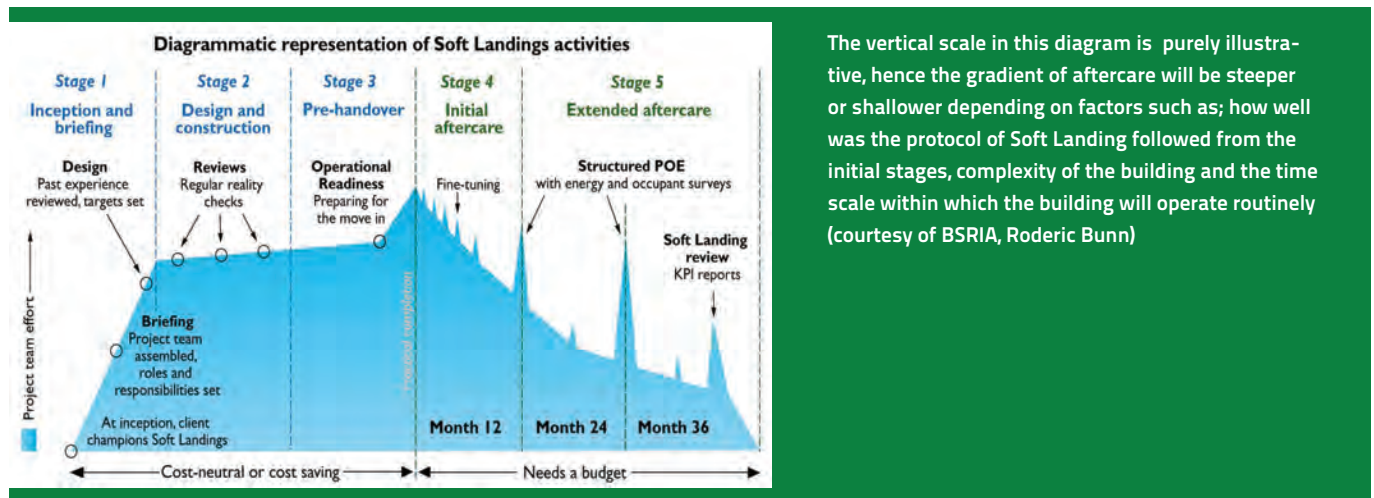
Diagrammatic representation of Soft Landings activities

Stage 1
Inception and briefing

Stage 2
Design and construction

Stage 3
Pre-handover

Stage 4
Initial aftercare

Stage 5
Extended aftercare

Design
Past experience reviewed, targets set

Reviews
Regular reality checks

Operational Readiness
Preparing for the move in

Fine-tuning

Structured POE
with energy and occupant surveys

Soft Landing review
KPI reports

Briefing
Project team assembled, roles and responsibilities set

At inception, client champions Soft Landings

Project team effort

Practical completion

Month 12

Month 24

Month 36

Cost-neutral or cost saving

Needs a budget

The vertical scale in this diagram is purely illustrative, hence the gradient of aftercare will be steeper or shallower depending on factors such as; how well was the protocol of Soft Landing followed from the initial stages, complexity of the building and the time scale within which the building will operate routinely (courtesy of BSRIA, Roderic Bunn)